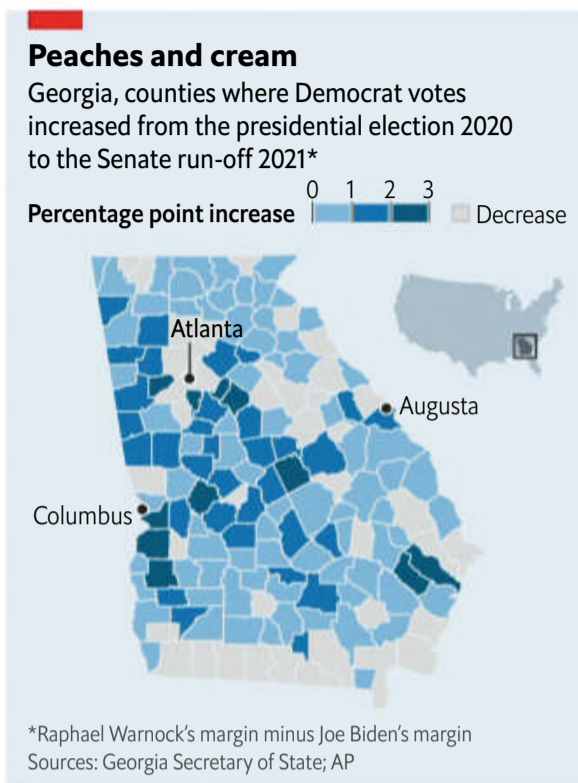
**Peaches and cream**

Georgia, counties where Democrat votes increased from the presidential election 2020 to the Senate run-off 2021*

Percentage point increase 0 1 2 3 Decrease

Atlanta

Augusta

Columbus

*Raphael Warnock's margin minus Joe Biden's margin
Sources: Georgia Secretary of State; AP